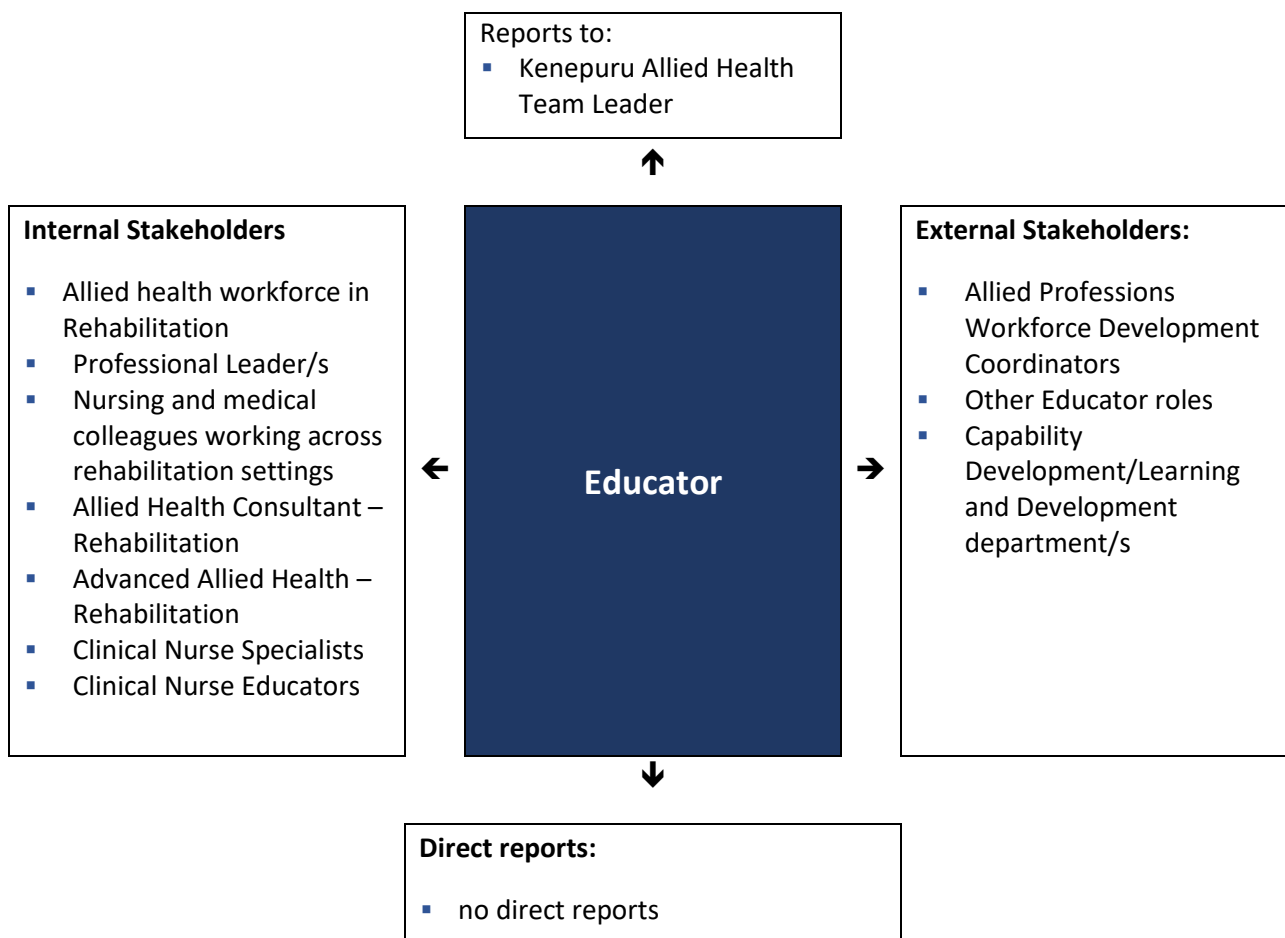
Reports to:
- Kenepuru Allied Health Team Leader

Internal Stakeholders

- Allied health workforce in Rehabilitation
- Professional Leader/s
- Nursing and medical colleagues working across rehabilitation settings
- Allied Health Consultant – Rehabilitation
- Advanced Allied Health – Rehabilitation
- Clinical Nurse Specialists
- Clinical Nurse Educators

Educator

External Stakeholders:

- Allied Professions Workforce Development Coordinators
- Other Educator roles
- Capability Development/Learning and Development department/s

Direct reports:

- no direct reports